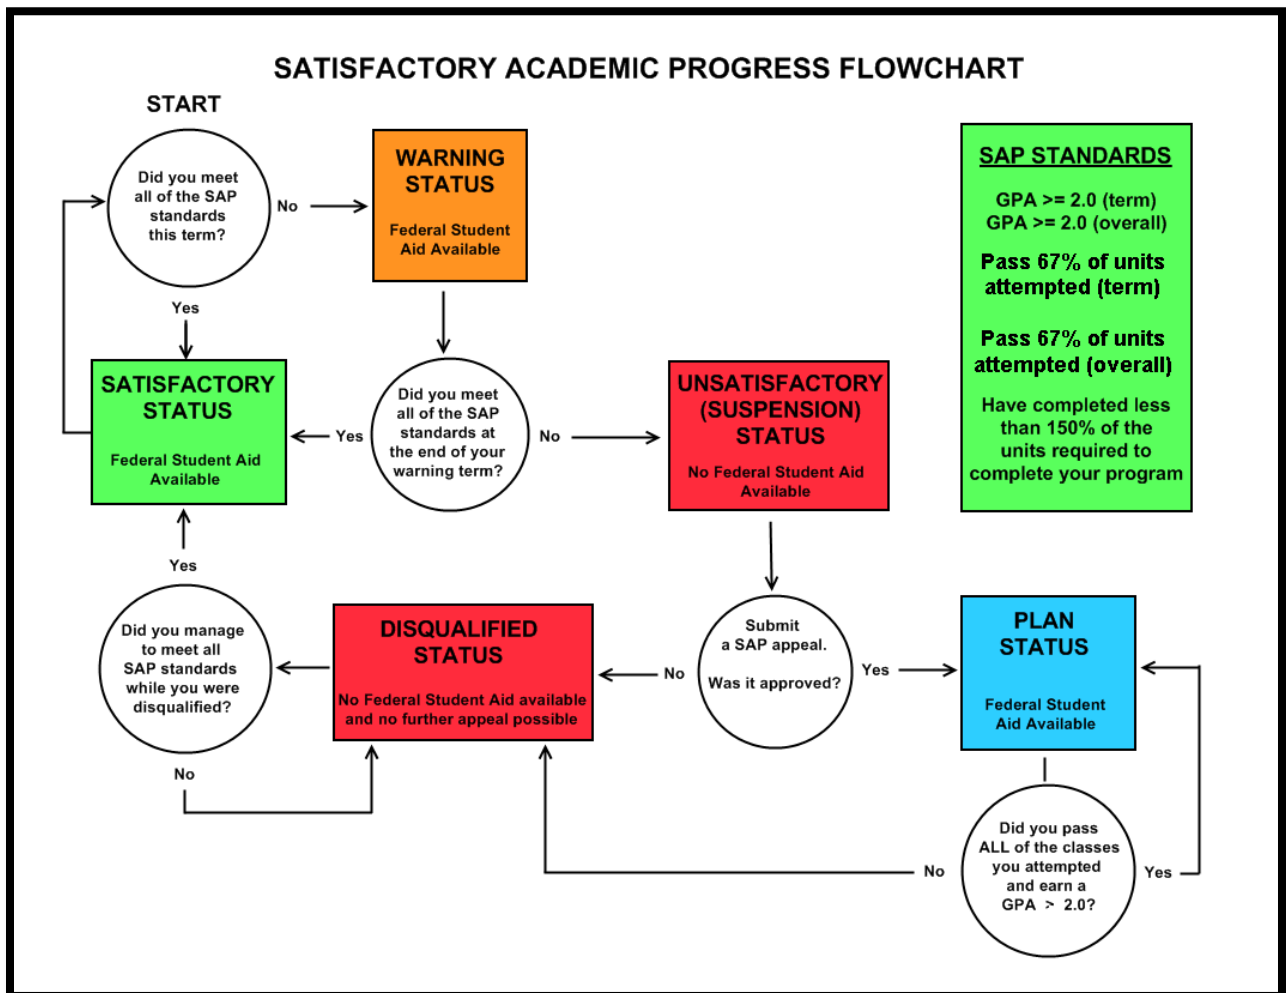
SATISFACTORY ACADEMIC PROGRESS FLOWCHART

START

Did you meet all of the SAP standards this term?

No

WARNING STATUS

Federal Student Aid Available

SAP STANDARDS

GPA >= 2.0 (term)
GPA >= 2.0 (overall)

Pass 67% of units attempted (term)

Pass 67% of units attempted (overall)

Have completed less than 150% of the units required to complete your program

Yes

SATISFACTORY STATUS

Federal Student Aid Available

Yes

Did you meet all of the SAP standards at the end of your warning term?

No

UNSATISFACTORY (SUSPENSION) STATUS

No Federal Student Aid Available

Yes

Did you manage to meet all SAP standards while you were disqualified?

DISQUALIFIED STATUS

No Federal Student Aid available and no further appeal possible

No

Submit a SAP appeal.

Was it approved?

Yes

PLAN STATUS

Federal Student Aid Available

No

Did you pass ALL of the classes you attempted and earn a GPA $>$ 2.0?

No

Yes